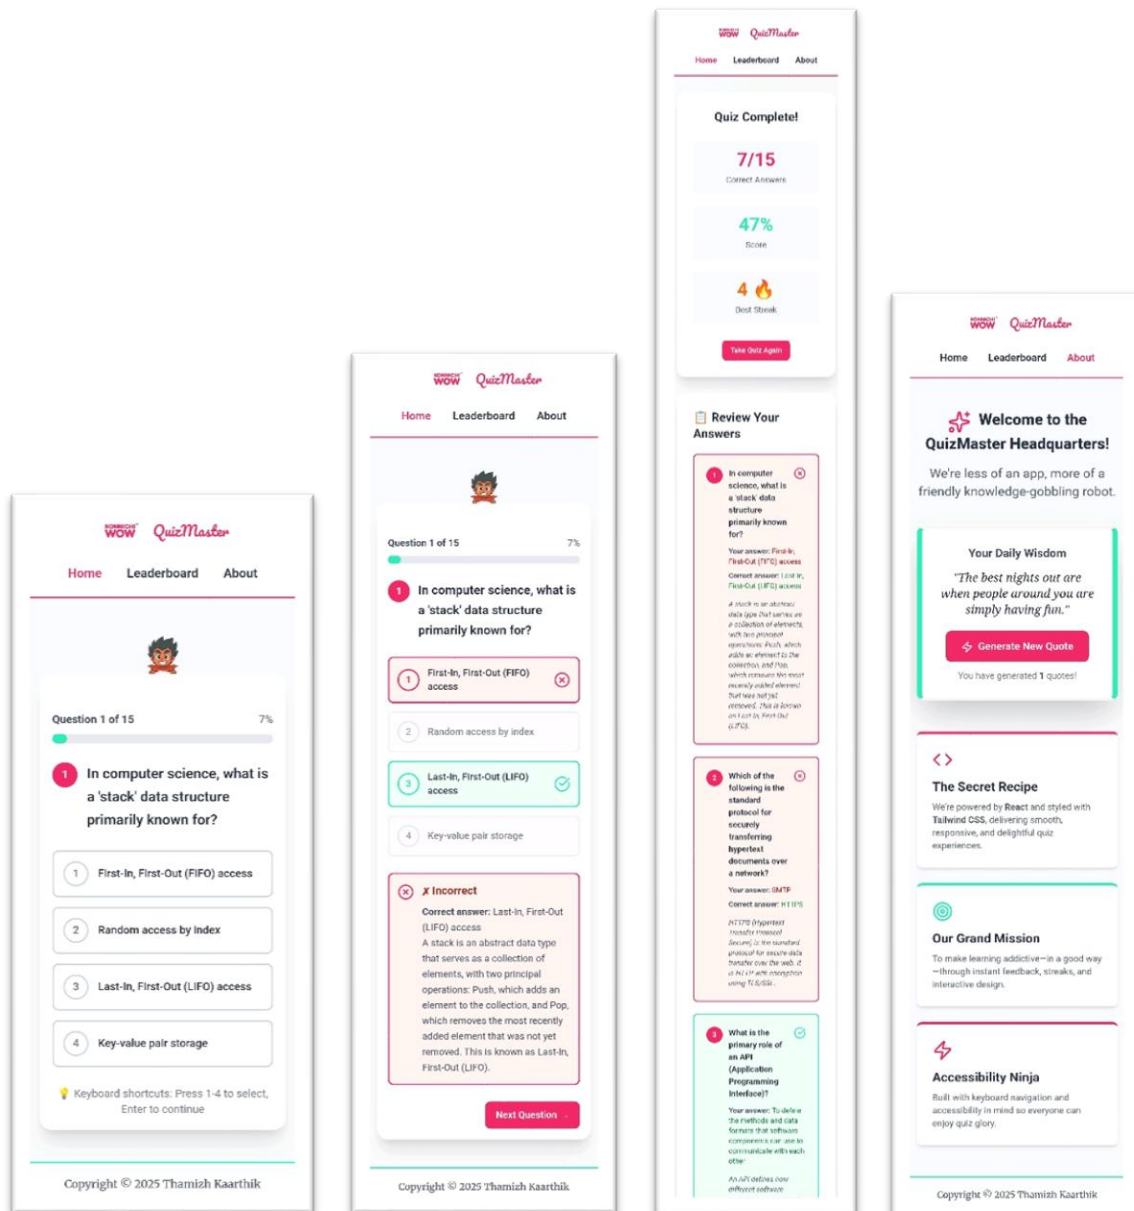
WOW QuizMaster
Home Leaderboard About

Question 1 of 15 7%

1 In computer science, what is a 'stack' data structure primarily known for?

1 First-In, First-Out (FIFO) access
2 Random access by index
3 Last-In, First-Out (LIFO) access
4 Key-value pair storage

💡 Keyboard shortcuts: Press 1-4 to select, Enter to continue

Copyright © 2025 Thamizh Kaarthik

WOW QuizMaster
Home Leaderboard About

Question 1 of 15 7%

1 In computer science, what is a 'stack' data structure primarily known for?

1 First-In, First-Out (FIFO) access
2 Random access by index
3 Last-In, First-Out (LIFO) access
4 Key-value pair storage

✗ Incorrect
Correct answer: Last-In, First-Out (LIFO) access
A stack is an abstract data type that serves as a collection of elements, with two principal operations: Push, which adds an element to the collection, and Pop, which removes the most recently added element that was not yet removed. This is known as Last-In, First-Out (LIFO).

Next Question

Copyright © 2025 Thamizh Kaarthik

WOW QuizMaster
Home Leaderboard About

Quiz Complete!
7/15
Correct Answers
47%
Score
4 🔥
Best Streak
Take Quiz Again

📋 Review Your Answers

1 In computer science, what is a 'stack' data structure primarily known for?
Your answer: First-In, First-Out (FIFO) access
Correct answer: Last-In, First-Out (LIFO) access
A stack is an abstract data type that serves as a collection of elements, with two principal operations: Push, which adds an element to the collection, and Pop, which removes the most recently added element that was not yet removed. This is known as Last-In, First-Out (LIFO).

2 Which of the following is the standard protocol for securely transferring hypertext documents over a network?
Your answer: SMTP
Correct answer: HTTPS
HTTPS (Hypertext Transfer Protocol Secure) is the standard protocol for secure data transfer over the web. It is HTTP with encryption using TLS/SSL.

3 What is the primary role of an API (Application Programming Interface)?
Your answer: To define the methods and data formats that software components can use to communicate with each other
An API defines how different software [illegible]

WOW QuizMaster
Home Leaderboard About

Welcome to the QuizMaster Headquarters!
We're less of an app, more of a friendly knowledge-gobbling robot.

Your Daily Wisdom
"The best nights out are when people around you are simply having fun."
Generate New Quote
You have generated 1 quotes!

The Secret Recipe
We're powered by React and styled with Tailwind CSS, delivering smooth, responsive, and delightful quiz experiences.

Our Grand Mission
To make learning addictive—in a good way—through instant feedback, streaks, and interactive design.

Accessibility Ninja
Built with keyboard navigation and accessibility in mind so everyone can enjoy quiz glory.

Copyright © 2025 Thamizh Kaarthik